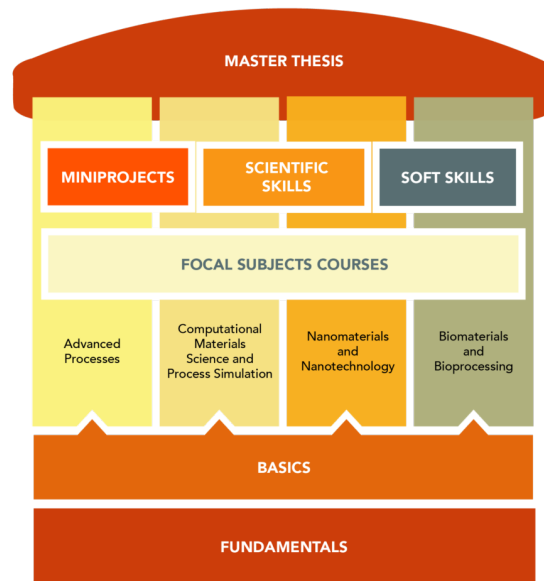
MASTER THESIS

MINIPROJECTS

SCIENTIFIC SKILLS

SOFT SKILLS

FOCAL SUBJECTS COURSES

Advanced Processes

Computational Materials Science and Process Simulation

Nanomaterials and Nanotechnology

Biomaterials and Bioprocessing

BASICS

FUNDAMENTALS